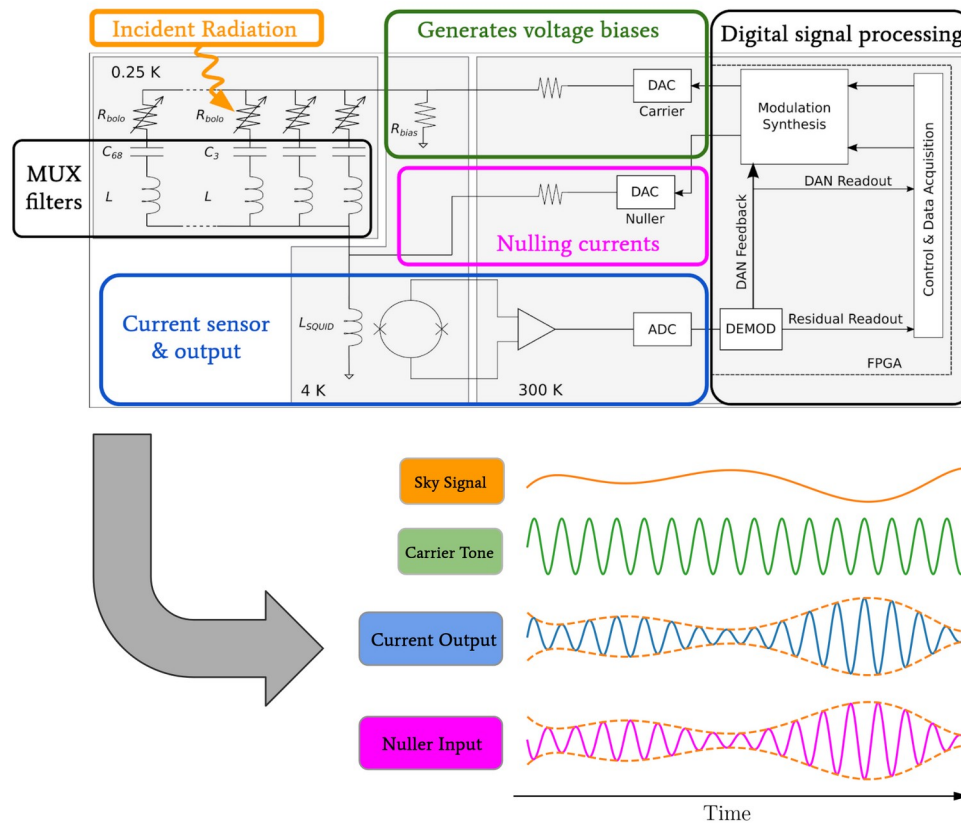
Incident Radiation

Generates voltage biases

Digital signal processing

0.25 K

$R_{bolo}$

$R_{bolo}$

$R_{bias}$

DAC

Carrier

Modulation Synthesis

MUX filters

$C_{68}$

$C_3$

$L$

$L$

DAC

Nuller

DAN Readout

Nulling currents

DAN Feedback

Control & Data Acquisition

Current sensor & output

$L_{SQUID}$

ADC

DEMOD

Residual Readout

4 K

300 K

FPGA

Sky Signal

Carrier Tone

Current Output

Nuller Input

Time